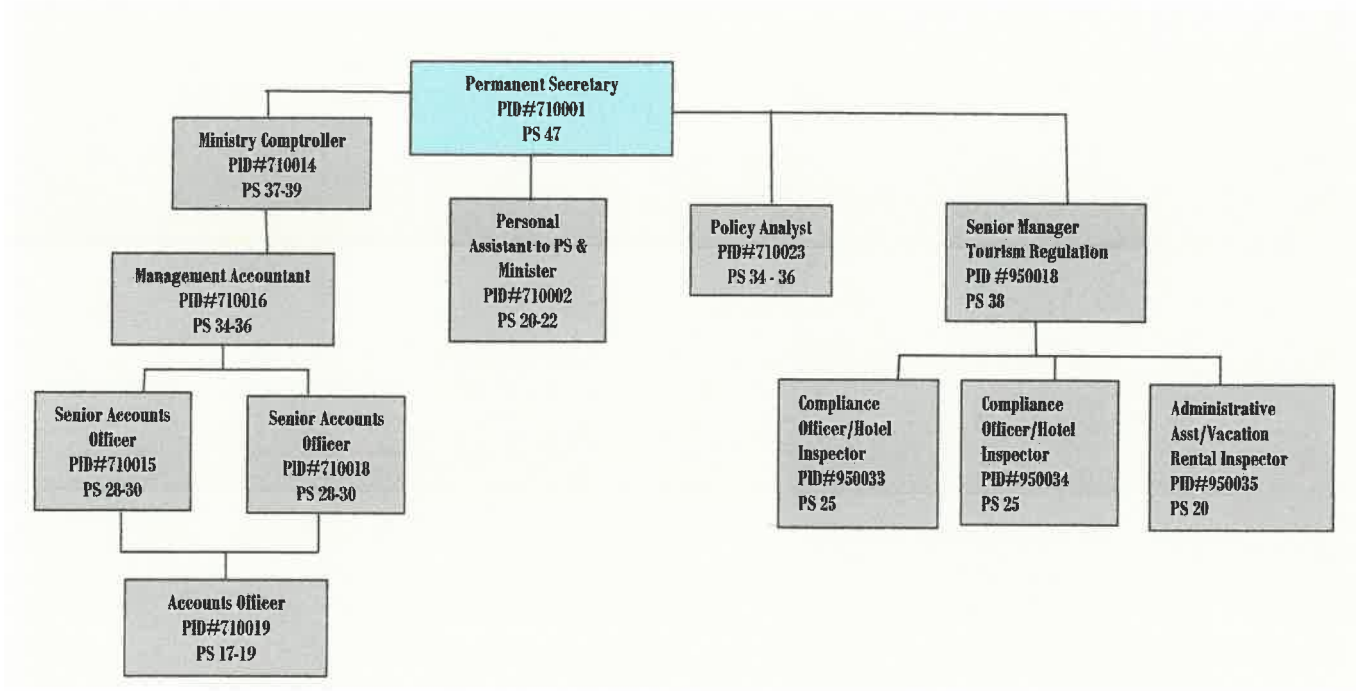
Permanent Secretary
PID#710001
PS 47

Ministry Comptroller
PID#710014
PS 37-39

Personal Assistant to PS & Minister
PID#710002
PS 20-22

Policy Analyst
PID#710023
PS 34 - 36

Senior Manager
Tourism Regulation
PID #950018
PS 38

Management Accountant
PID#710016
PS 34-36

Senior Accounts Officer
PID#710015
PS 28-30

Senior Accounts Officer
PID#710018
PS 28-30

Accounts Officer
PID#710019
PS 17-19

Compliance Officer/Hotel Inspector
PID#950033
PS 25

Compliance Officer/Hotel Inspector
PID#950034
PS 25

Administrative Asst/Vacation Rental Inspector
PID#950035
PS 20